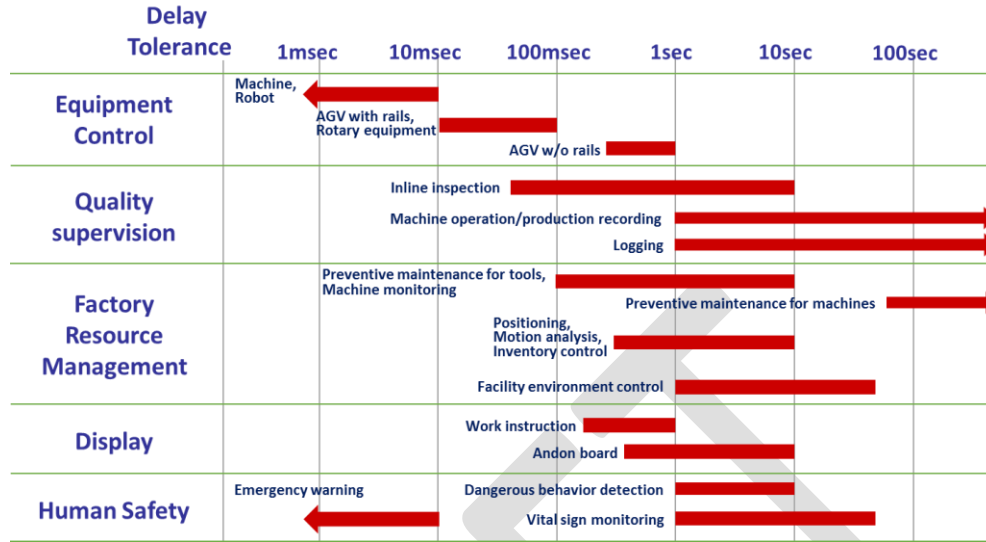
| Delay Tolerance | 1msec | 10msec | 100msec | 1sec | 10sec | 100sec |
|---|---|---|---|---|---|---|
| Equipment Control | Machine, Robot<br>AGV with rails, Rotary equipment<br>AGV w/o rails | | | | | |
| Quality supervision | Inline inspection<br>Machine operation/production recording<br>Logging | | | | | |
| Factory Resource Management | Preventive maintenance for tools, Machine monitoring<br>Preventive maintenance for machines<br>Positioning, Motion analysis, Inventory control<br>Facility environment control | | | | | |
| Display | Work instruction<br>Andon board | | | | | |
| Human Safety | Emergency warning<br>Dangerous behavior detection<br>Vital sign monitoring | | | | | |